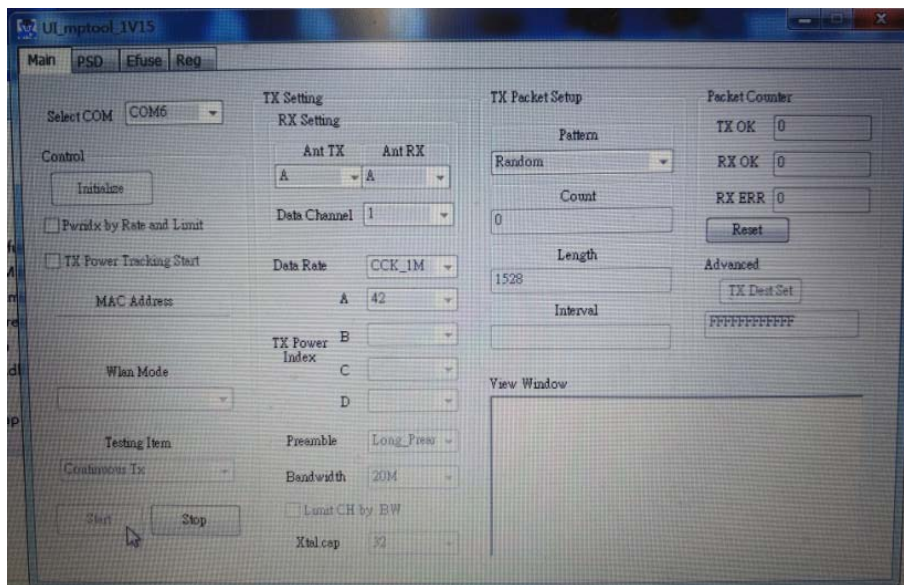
UI_mptool_1V15

Main PSD Efuse Reg

Select COM COM6

Control

Initialize

Pwridx by Rate and Limit

TX Power Tracking Start

MAC Address

Wlan Mode

Testing Item

Continuous Tx

Start Stop

TX Setting
RX Setting

Ant TX Ant RX
A A

Data Channel 1

Data Rate CCK_1M

A 42

TX Power Index B

C

D

Preamble Long_Pream

Bandwidth 20M

Limit CH by BW

Xtal cap 32

TX Packet Setup

Pattern
Random

Count
0

Length
1528

Interval

View Window

Packet Counter

TX OK 0

RX OK 0

RX ERR 0

Reset

Advanced

TX Dest Set

FFFFFFFFFFFF